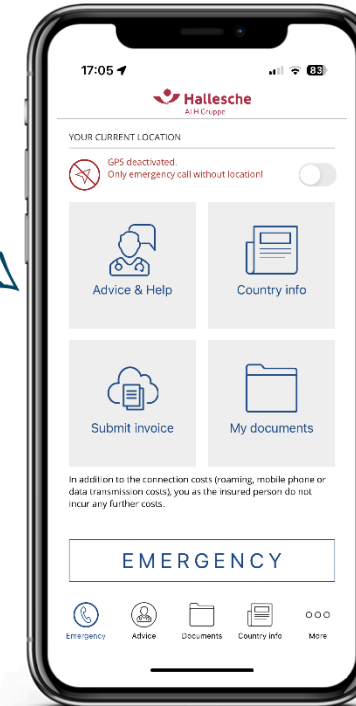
17:05

83

Hallesche
ALH Gruppe

YOUR CURRENT LOCATION

GPS deactivated.
Only emergency call without location!

Advice & Help

Country info

Submit invoice

My documents

In addition to the connection costs (roaming, mobile phone or data transmission costs), you as the insured person do not incur any further costs.

EMERGENCY

Emergency

Advice

Documents

Country info

More